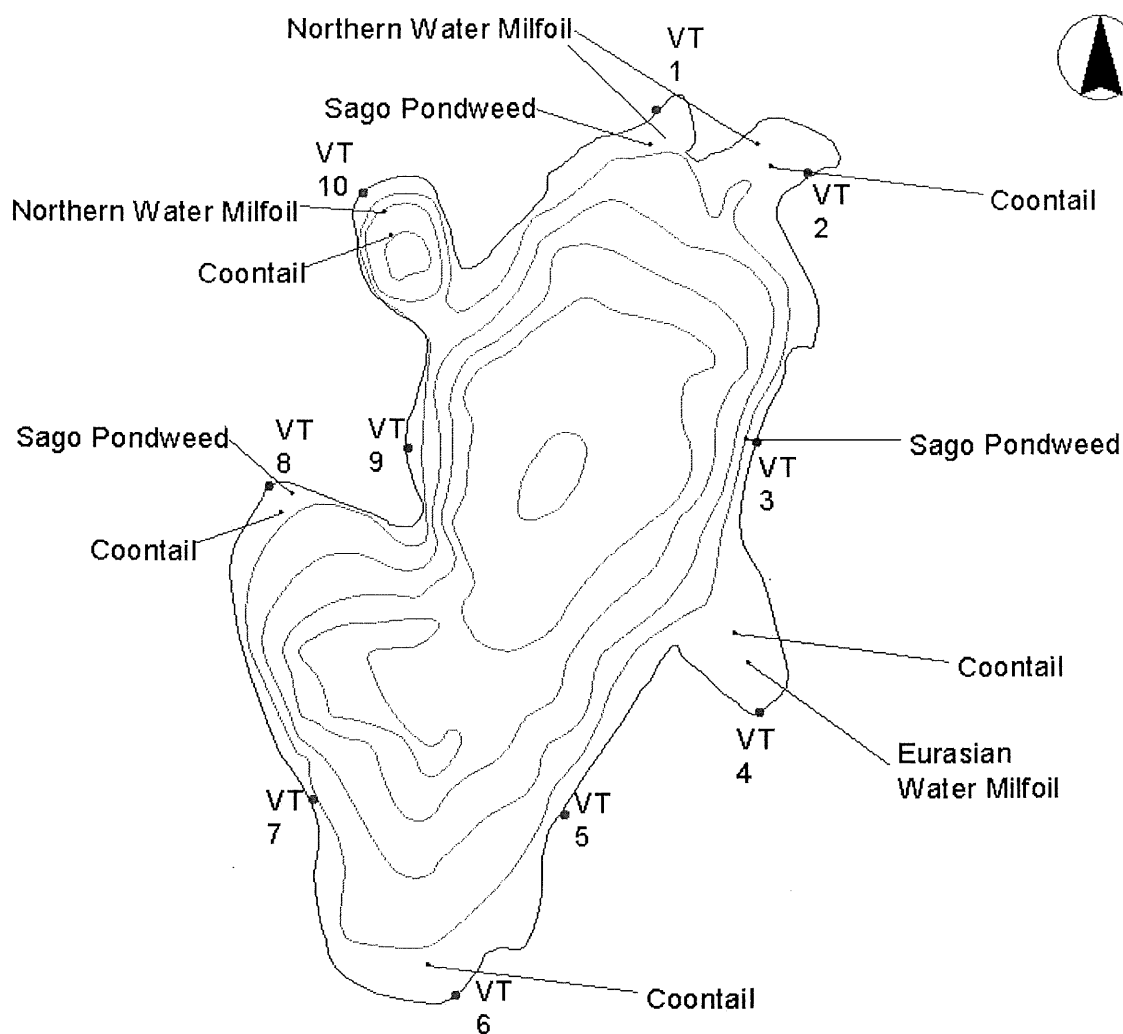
Northern Water Milfoil
VT
1
Sago Pondweed
VT
10
Northern Water Milfoil
Coontail
VT
2
Coontail
VT
9
Sago Pondweed
VT
8
Coontail
Sago Pondweed
VT
3
Coontail
VT
4
Eurasian Water Milfoil
VT
7
VT
5
Coontail
VT
6